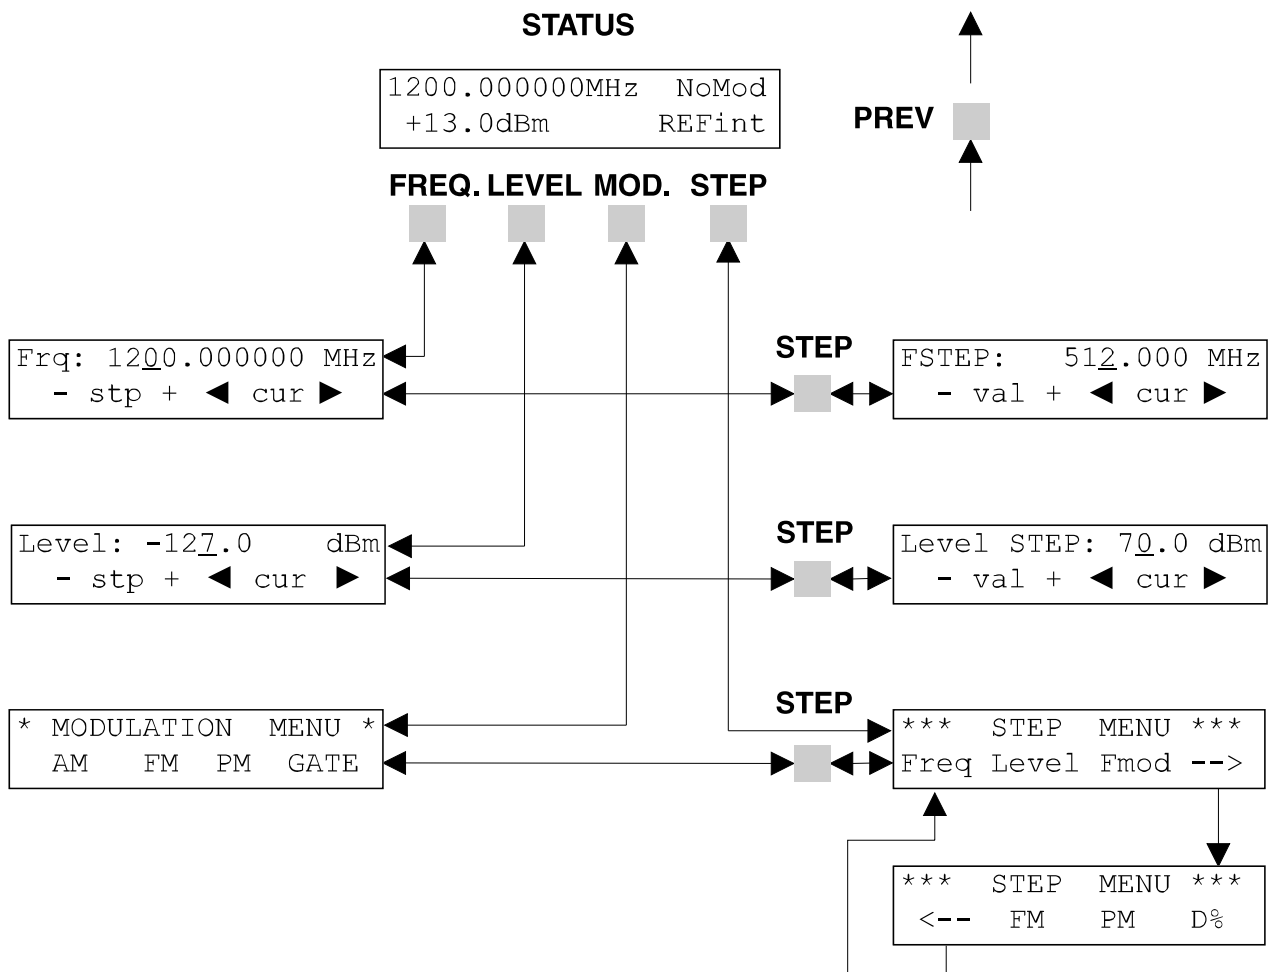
STATUS

1200.000000MHz NoMod
+13.0dBm REFint

PREV

FREQ. LEVEL MOD. STEP

Frq: 1200.000000 MHz
- stp + ◀ cur ▶

STEP

FSTEP: 512.000 MHz
- val + ◀ cur ▶

Level: -127.0 dBm
- stp + ◀ cur ▶

STEP

Level STEP: 70.0 dBm
- val + ◀ cur ▶

* MODULATION MENU *
AM FM PM GATE

STEP

*** STEP MENU ***
Freq Level Fmod -->

*** STEP MENU ***
<-- FM PM D%